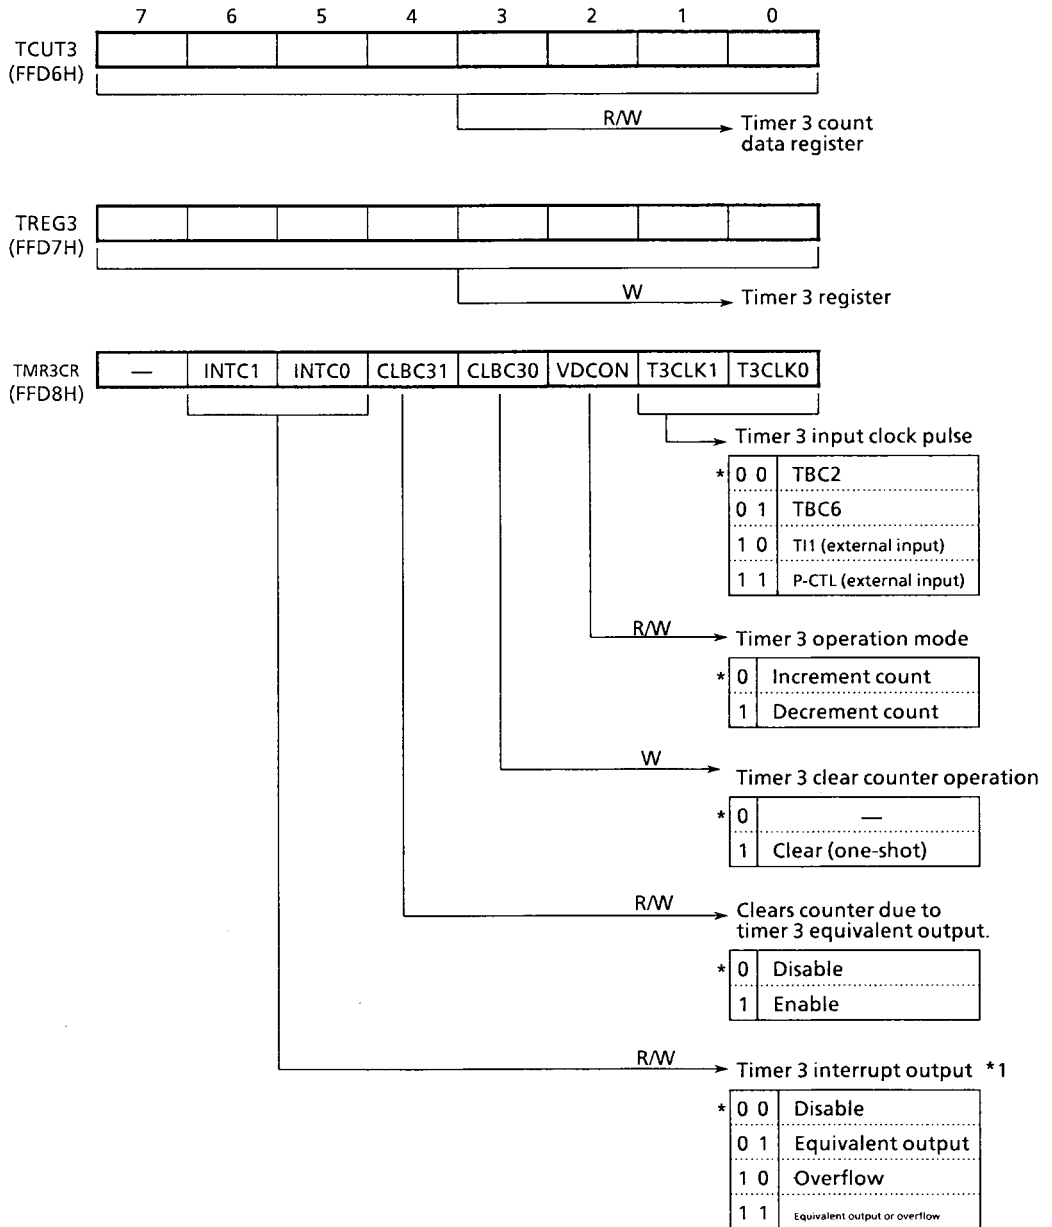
7 6 5 4 3 2 1 0

TCUT3 (FFD6H)

R/W Timer 3 count data register

TREG3 (FFD7H)

W Timer 3 register

| TMR3CR (FFD8H) | — | INTC1 | INTC0 | CLBC31 | CLBC30 | VDCON | T3CLK1 | T3CLK0 |
|---|---|---|---|---|---|---|---|---|

Timer 3 input clock pulse

| | |
|---|---|
| * 0 0 | TBC2 |
| 0 1 | TBC6 |
| 1 0 | TI1 (external input) |
| 1 1 | P-CTL (external input) |

R/W Timer 3 operation mode

| | |
|---|---|
| * 0 | Increment count |
| 1 | Decrement count |

W Timer 3 clear counter operation

| | |
|---|---|
| * 0 | — |
| 1 | Clear (one-shot) |

R/W Clears counter due to timer 3 equivalent output.

| | |
|---|---|
| * 0 | Disable |
| 1 | Enable |

R/W Timer 3 interrupt output *1

| | |
|---|---|
| * 0 0 | Disable |
| 0 1 | Equivalent output |
| 1 0 | Overflow |
| 1 1 | Equivalent output or overflow |